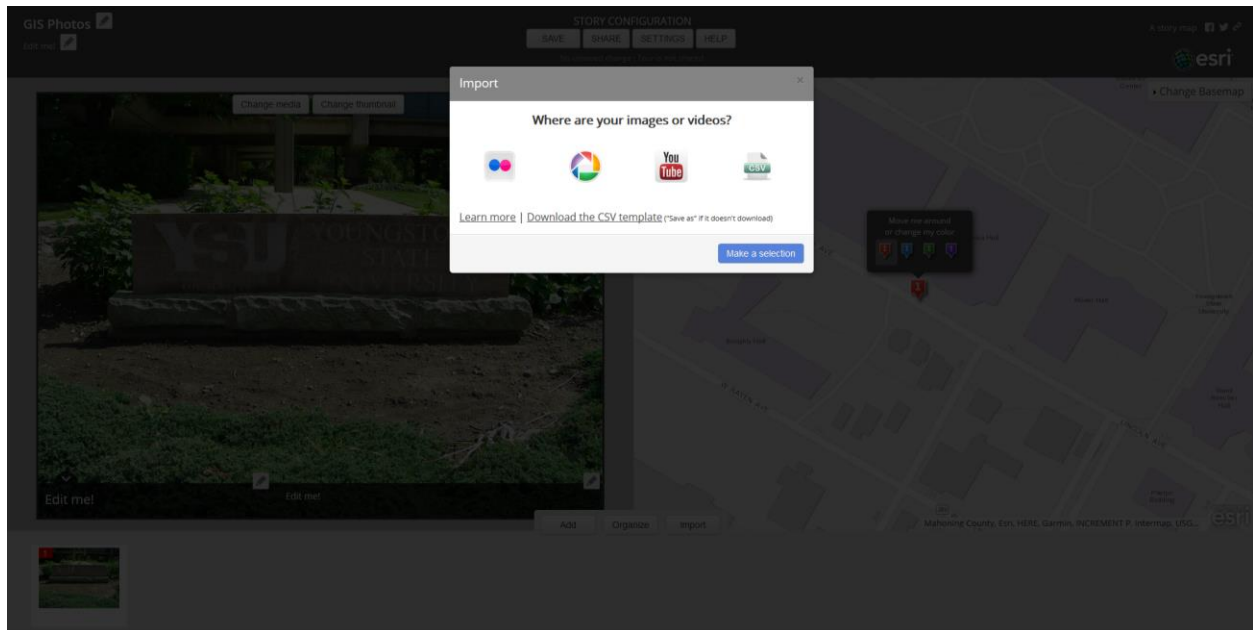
GIS Photos
Edit me!

STORY CONFIGURATION
SAVE SHARE SETTINGS HELP

A story map
esri

Change media Change thumbnail

Import
×
Where are your images or videos?
You Tube
CSV
Learn more | Download the CSV template ("Save as" if it doesn't download)
Make a selection

Change Basemap

Move me around or change my color

YSU YOUNGSTOWN STATE

Edit me!
Edit me!

Add Organize Import

Mahoning County, Esri, HERE, Garmin, INCREMENT P, Intermap, USG...
esri